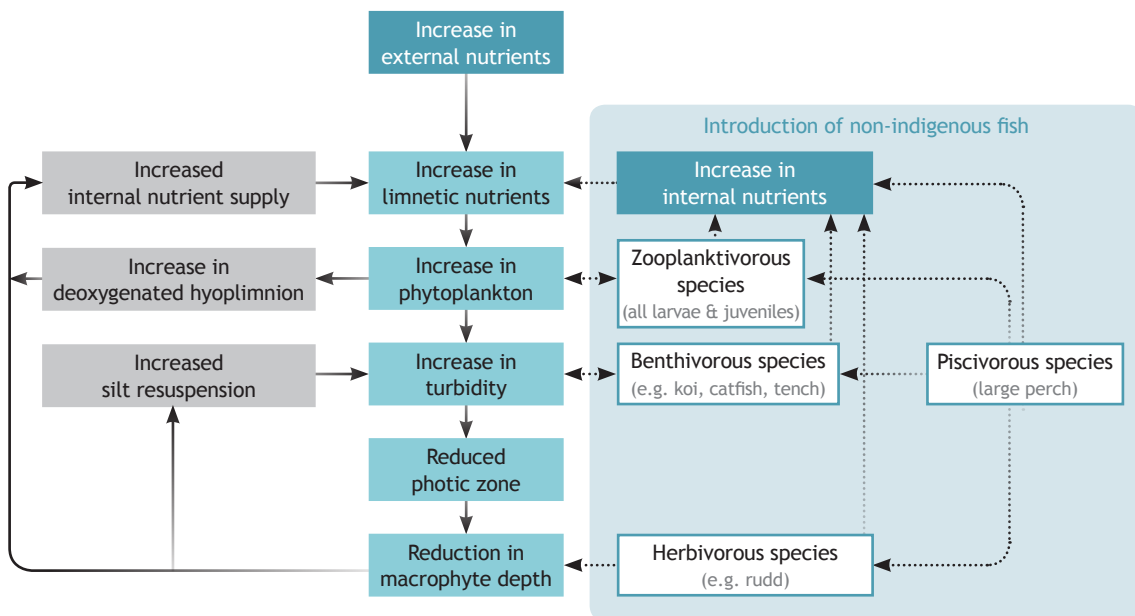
Increase in external nutrients

Introduction of non-indigenous fish

Increased internal nutrient supply

Increase in limnetic nutrients

Increase in internal nutrients

Increase in deoxygenated hyoplimnion

Increase in phytoplankton

Zooplanktivorous species
(all larvae & juveniles)

Increased silt resuspension

Increase in turbidity

Benthivorous species
(e.g. koi, catfish, tench)

Piscivorous species
(large perch)

Reduced photic zone

Reduction in macrophyte depth

Herbivorous species
(e.g. rudd)